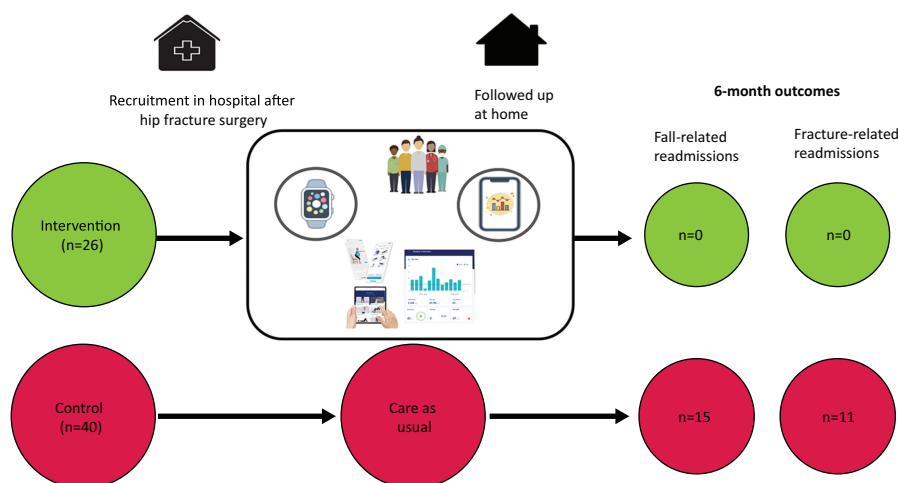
Recruitment in hospital after hip fracture surgery

Followed up at home

6-month outcomes

Fall-related readmissions

Fracture-related readmissions

Intervention (n=26)

n=0

n=0

Control (n=40)

Care as usual

n=15

n=11